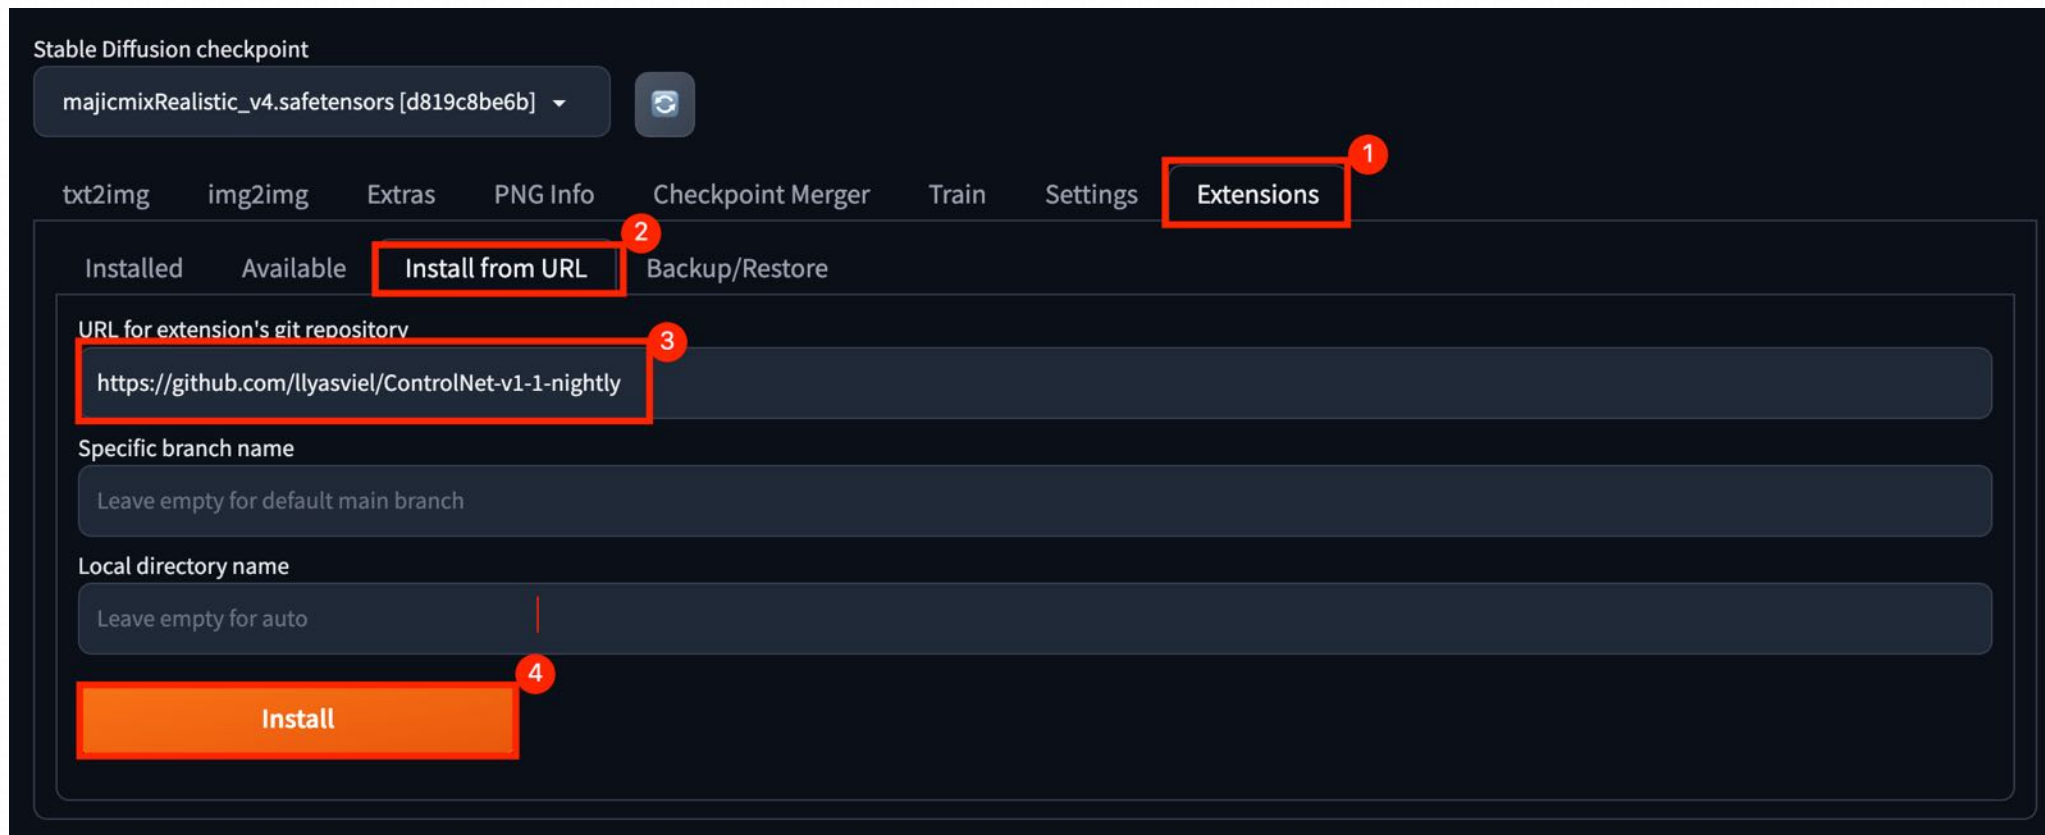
Stable Diffusion checkpoint

majicmixRealistic_v4.safetensors [d819c8be6b]

txt2img img2img Extras PNG Info Checkpoint Merger Train Settings Extensions

1

Installed Available Install from URL Backup/Restore

2

URL for extension's git repository

3

https://github.com/llyasviel/ControlNet-v1-1-nightly

Specific branch name

Leave empty for default main branch

Local directory name

Leave empty for auto

4

Install